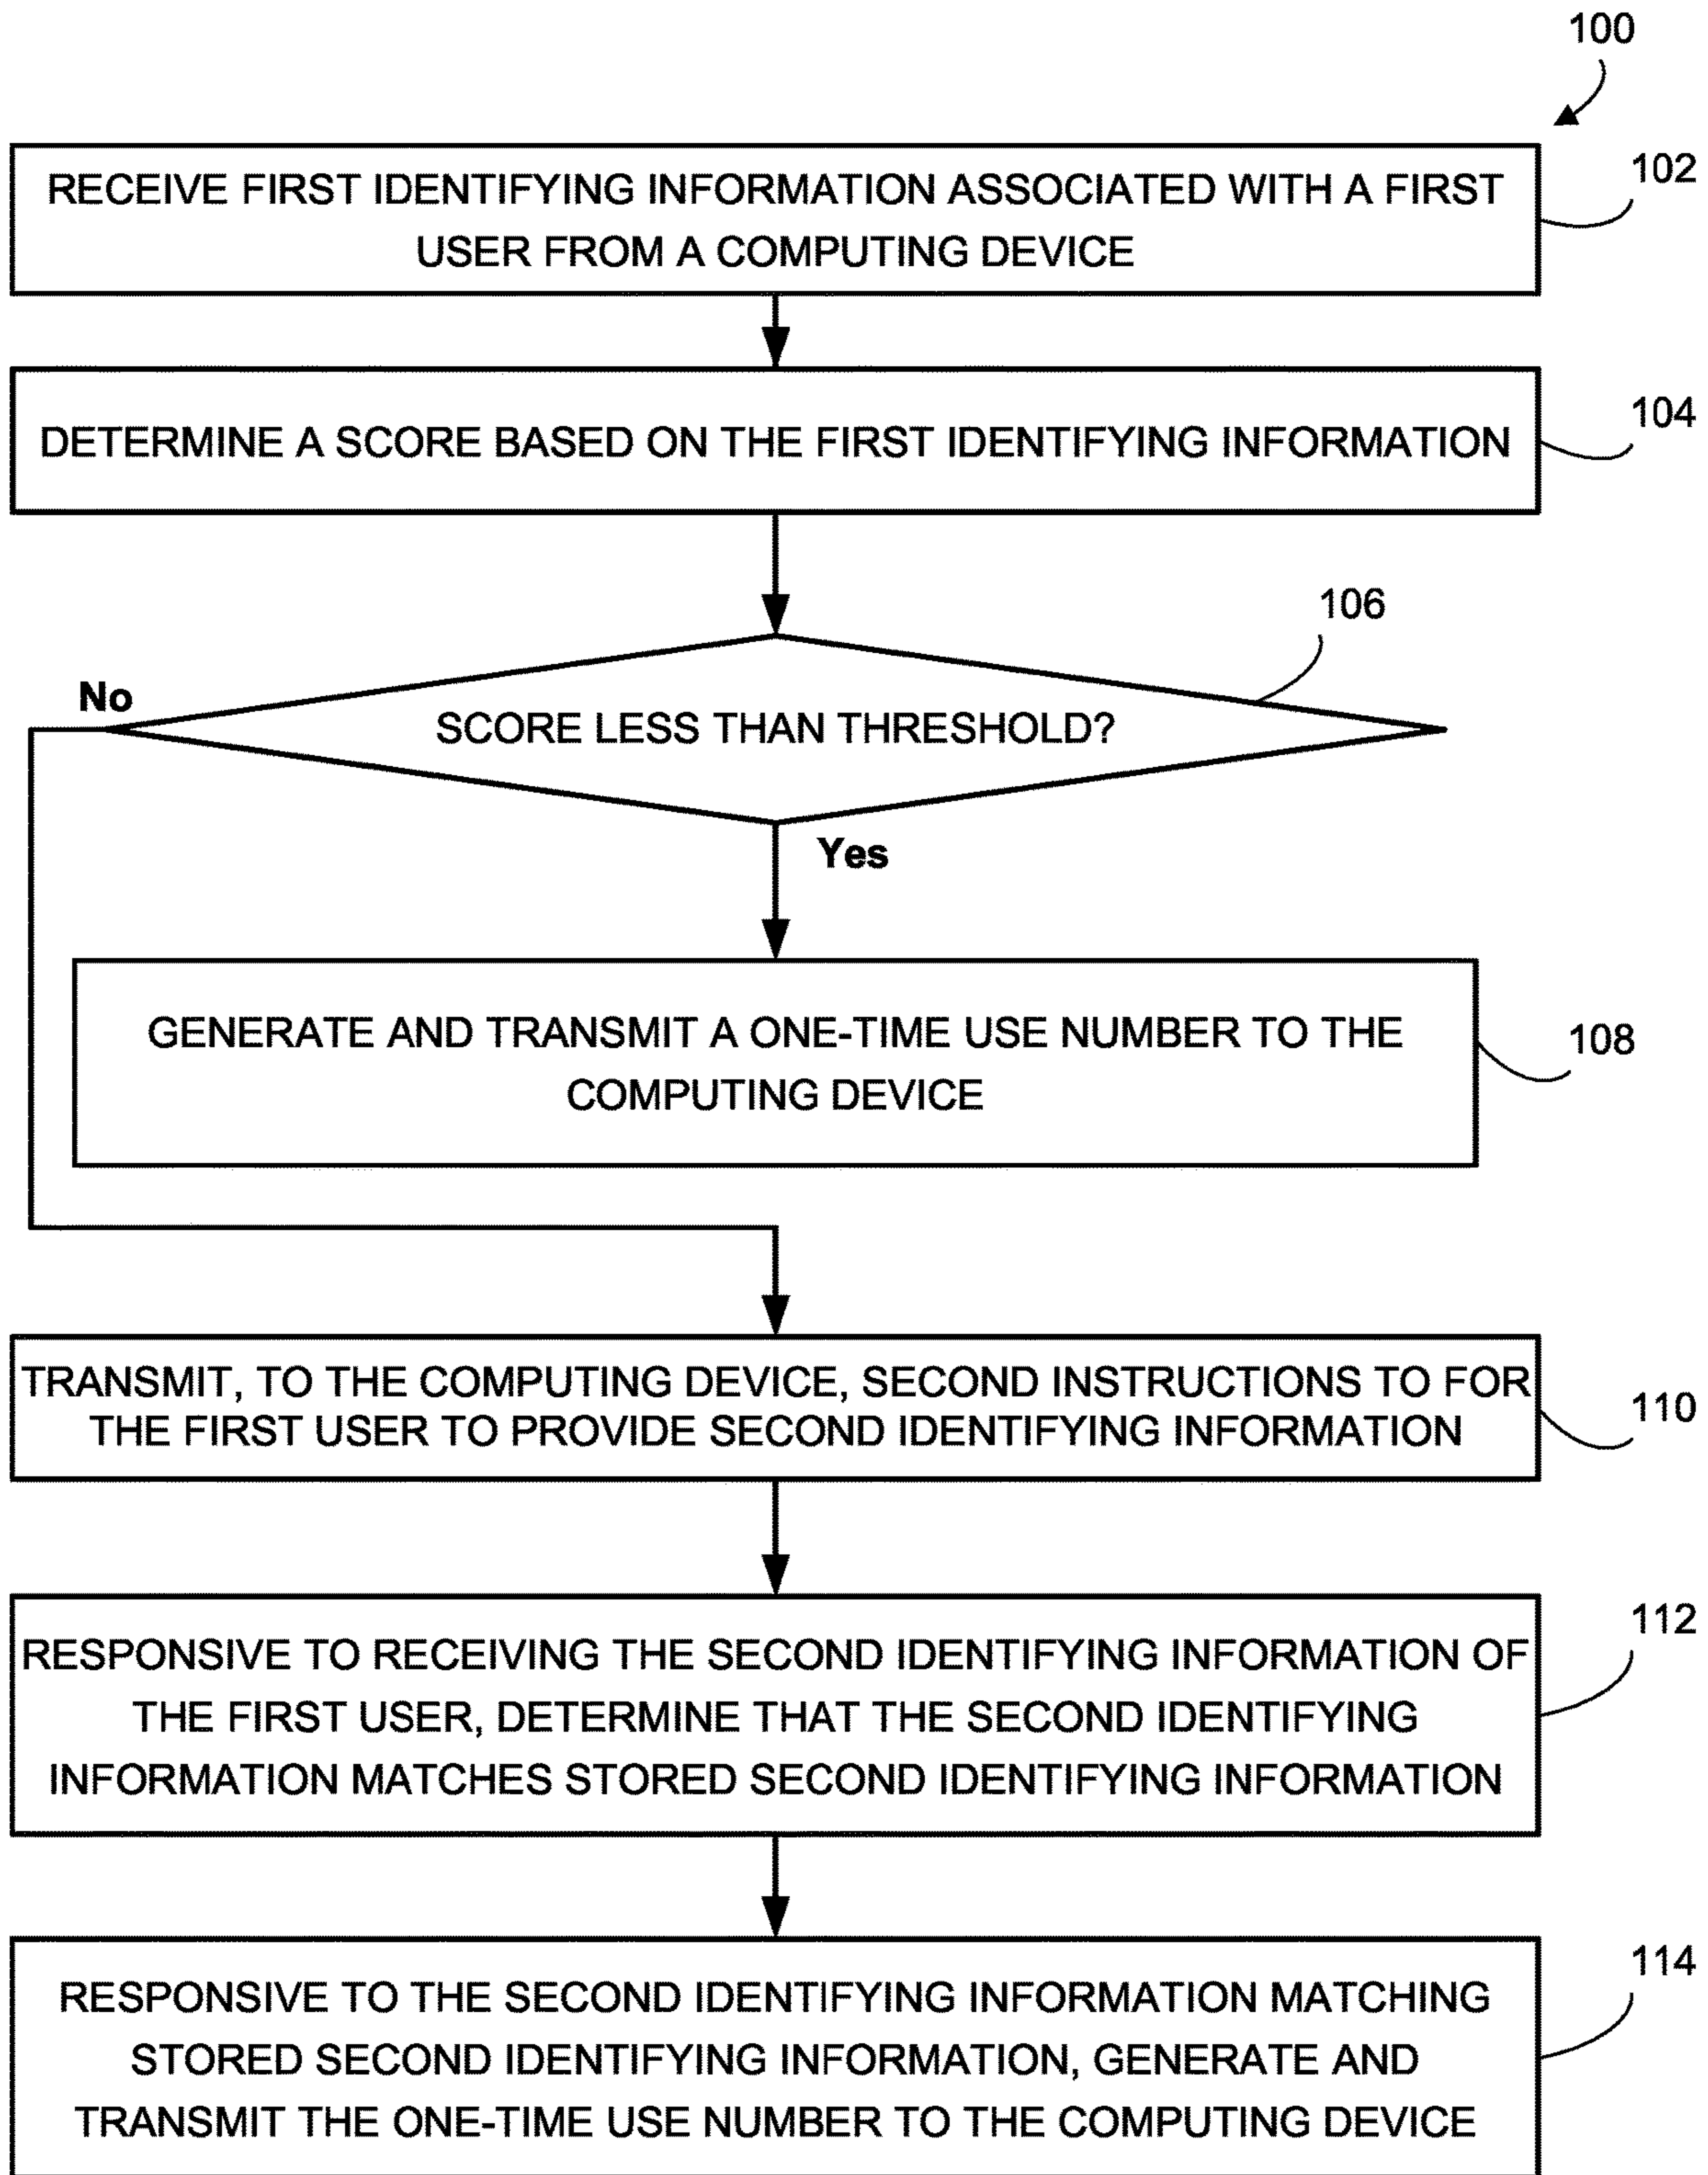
100

RECEIVE FIRST IDENTIFYING INFORMATION ASSOCIATED WITH A FIRST USER FROM A COMPUTING DEVICE

102

DETERMINE A SCORE BASED ON THE FIRST IDENTIFYING INFORMATION

104

106

No

SCORE LESS THAN THRESHOLD?

Yes

GENERATE AND TRANSMIT A ONE-TIME USE NUMBER TO THE COMPUTING DEVICE

108

TRANSMIT, TO THE COMPUTING DEVICE, SECOND INSTRUCTIONS TO FOR THE FIRST USER TO PROVIDE SECOND IDENTIFYING INFORMATION

110

RESPONSIVE TO RECEIVING THE SECOND IDENTIFYING INFORMATION OF THE FIRST USER, DETERMINE THAT THE SECOND IDENTIFYING INFORMATION MATCHES STORED SECOND IDENTIFYING INFORMATION

112

RESPONSIVE TO THE SECOND IDENTIFYING INFORMATION MATCHING STORED SECOND IDENTIFYING INFORMATION, GENERATE AND TRANSMIT THE ONE-TIME USE NUMBER TO THE COMPUTING DEVICE

114